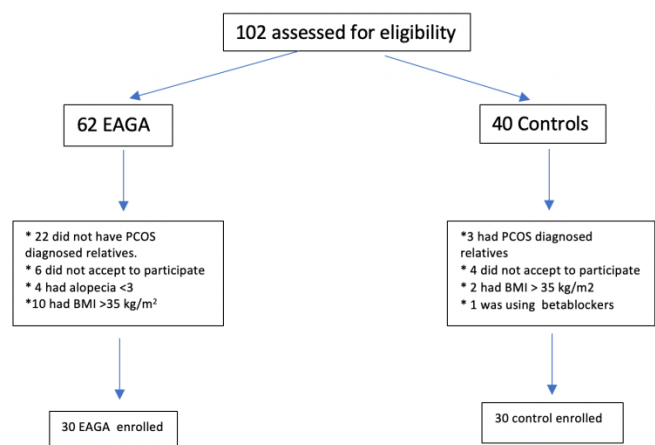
102 assessed for eligibility

62 EAGA

40 Controls

* 22 did not have PCOS diagnosed relatives.
* 6 did not accept to participate
* 4 had alopecia <3
*10 had BMI >35 kg/m$^2$

*3 had PCOS diagnosed relatives
* 4 did not accept to participate
* 2 had BMI > 35 kg/m2
* 1 was using betablockers

30 EAGA enrolled

30 control enrolled